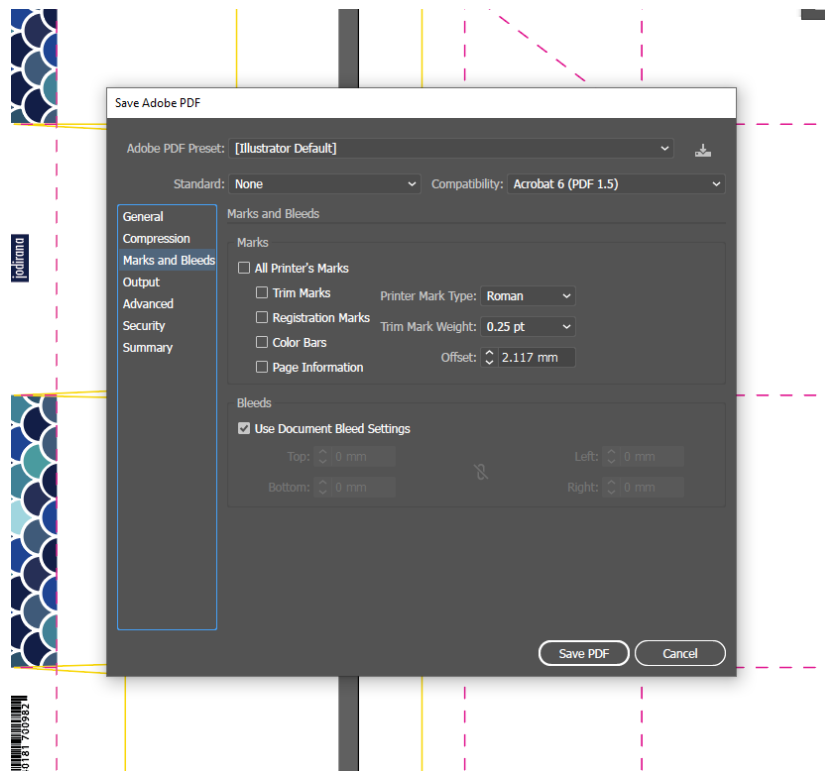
jodirona

Save Adobe PDF

Adobe PDF Preset: [Illustrator Default]

Standard: None
Compatibility: Acrobat 6 (PDF 1.5)

General
Compression
Marks and Bleeds
Output
Advanced
Security
Summary

Marks and Bleeds

Marks
All Printer's Marks
Trim Marks
Registration Marks
Color Bars
Page Information
Printer Mark Type: Roman
Trim Mark Weight: 0.25 pt
Offset: 2.117 mm

Bleeds
Use Document Bleed Settings
Top: 0 mm
Bottom: 0 mm
Left: 0 mm
Right: 0 mm

Save PDF
Cancel

0181 700982